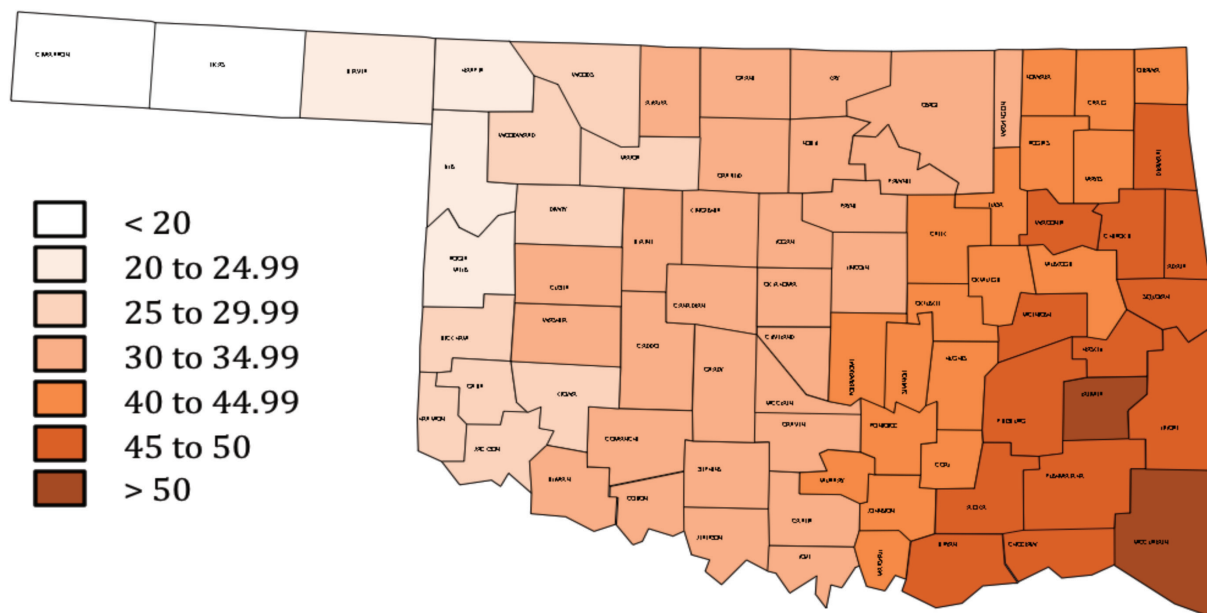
< 20
20 to 24.99
25 to 29.99
30 to 34.99
40 to 44.99
45 to 50
> 50

CIMARRON
TEXAS
BEAVER
HARPER
WOODS
ALFALFA
GRANT
KAY
OSAGE
WASHINGTON
NOWATA
CRAIG
OTTAWA
WOODWARD
MAJOR
GARFIELD
NOBLE
PAWNEE
ROGERS
MAYES
DELAWARE
ELLIS
DEWEY
BLAINE
KINGFISHER
LOGAN
PAYNE
CREEK
TULSA
WAGONER
CHEROKEE
ADAIR
ROGER MILLS
CUSTER
CANADIAN
OKLAHOMA
LINCOLN
OKMULGEE
MUSKOGEE
SEQUOYAH
BECKHAM
WASHITA
CADDO
CLEVELAND
OKFUSKEE
MCINTOSH
HASKELL
GREER
GRADY
POTTAWATOMIE
SEMINOLE
HUGHES
PITTSBURG
LATIMER
LE FLORE
HARMON
KIOWA
MCCLAIN
JACKSON
COMANCHE
GARVIN
PONTOTOC
COAL
TILLMAN
COTTON
STEPHENS
MURRAY
JOHNSTON
ATOKA
PUSHMATAHA
JEFFERSON
CARTER
MARSHALL
BRYAN
CHOCTAW
MCCURTAIN
LOVE